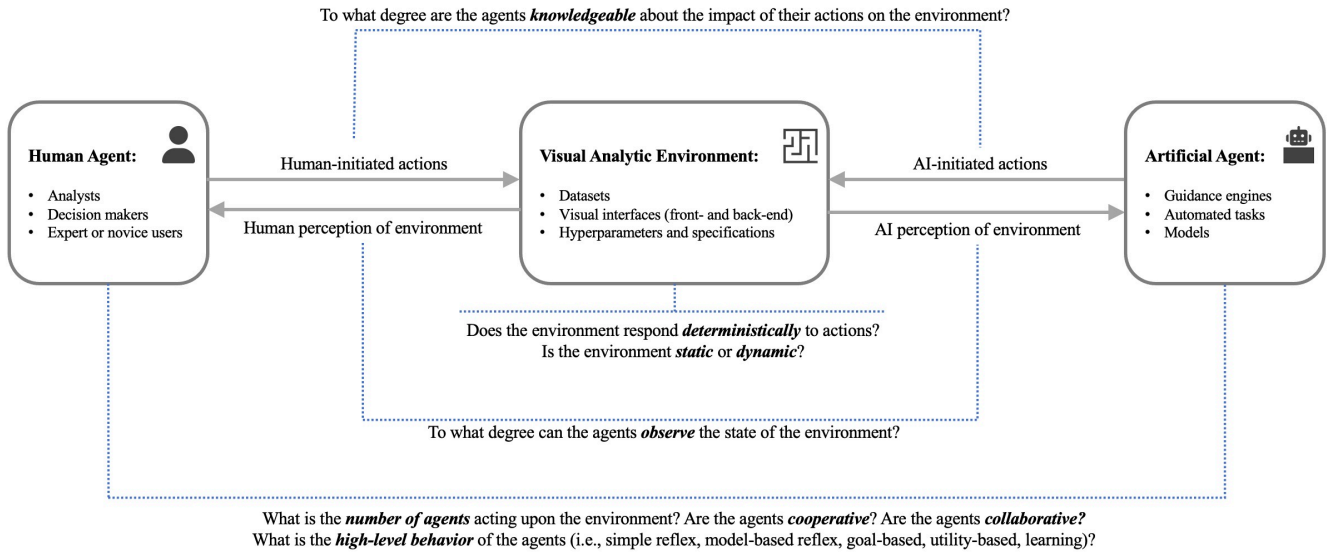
To what degree are the agents ***knowledgeable*** about the impact of their actions on the environment?

**Human Agent:**

- Analysts
- Decision makers
- Expert or novice users

Human-initiated actions

Human perception of environment

**Visual Analytic Environment:**

- Datasets
- Visual interfaces (front- and back-end)
- Hyperparameters and specifications

AI-initiated actions

AI perception of environment

**Artificial Agent:**

- Guidance engines
- Automated tasks
- Models

Does the environment respond ***deterministically*** to actions?
Is the environment ***static*** or ***dynamic***?

To what degree can the agents ***observe*** the state of the environment?

What is the ***number of agents*** acting upon the environment? Are the agents ***cooperative***? Are the agents ***collaborative?***
What is the ***high-level behavior*** of the agents (i.e., simple reflex, model-based reflex, goal-based, utility-based, learning)?